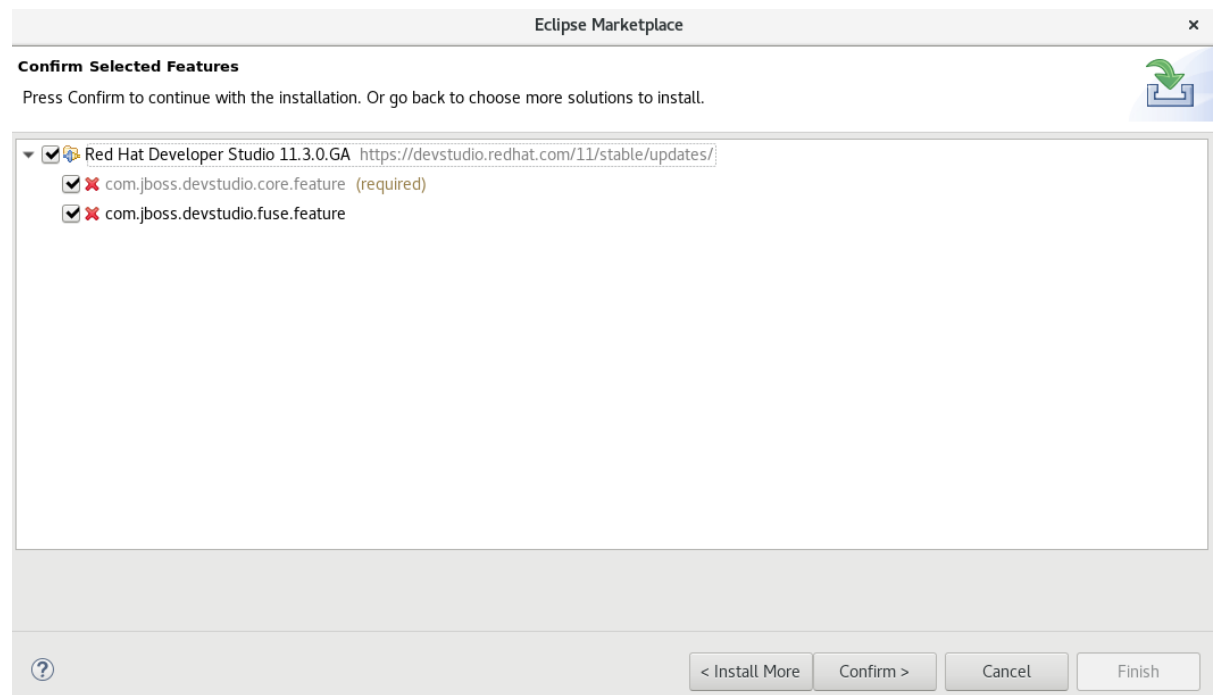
Eclipse Marketplace

Confirm Selected Features

Press Confirm to continue with the installation. Or go back to choose more solutions to install.

Red Hat Developer Studio 11.3.0.GA https://devstudio.redhat.com/11/stable/updates/

com.jboss.devstudio.core.feature (required)

com.jboss.devstudio.fuse.feature

?

< Install More

Confirm >

Cancel

Finish